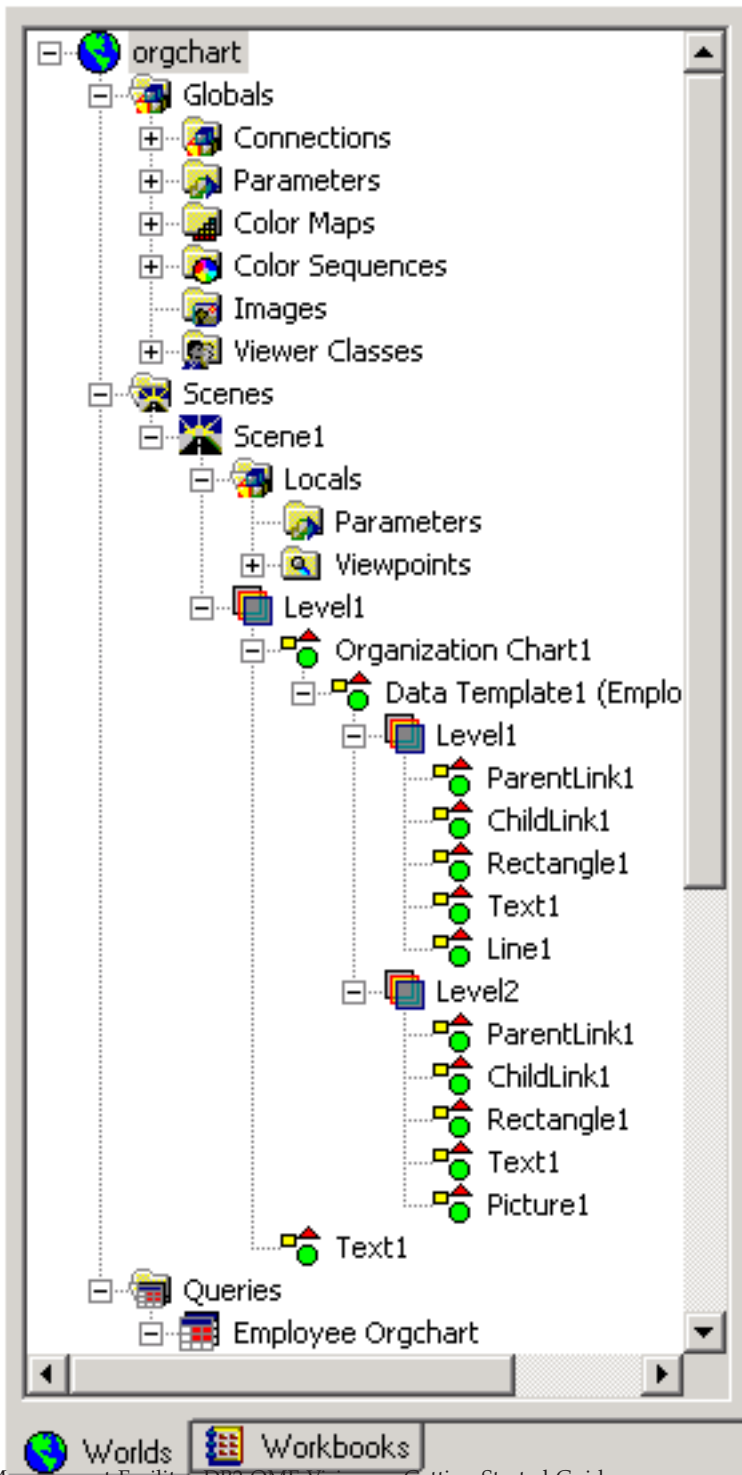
orgchart
Globals
Connections
Parameters
Color Maps
Color Sequences
Images
Viewer Classes
Scenes
Scene1
Locals
Parameters
Viewpoints
Level1
Organization Chart1
Data Template1 (Emplo
Level1
ParentLink1
ChildLink1
Rectangle1
Text1
Line1
Level2
ParentLink1
ChildLink1
Rectangle1
Text1
Picture1
Text1
Queries
Employee Orgchart

Worlds
Workbooks

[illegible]